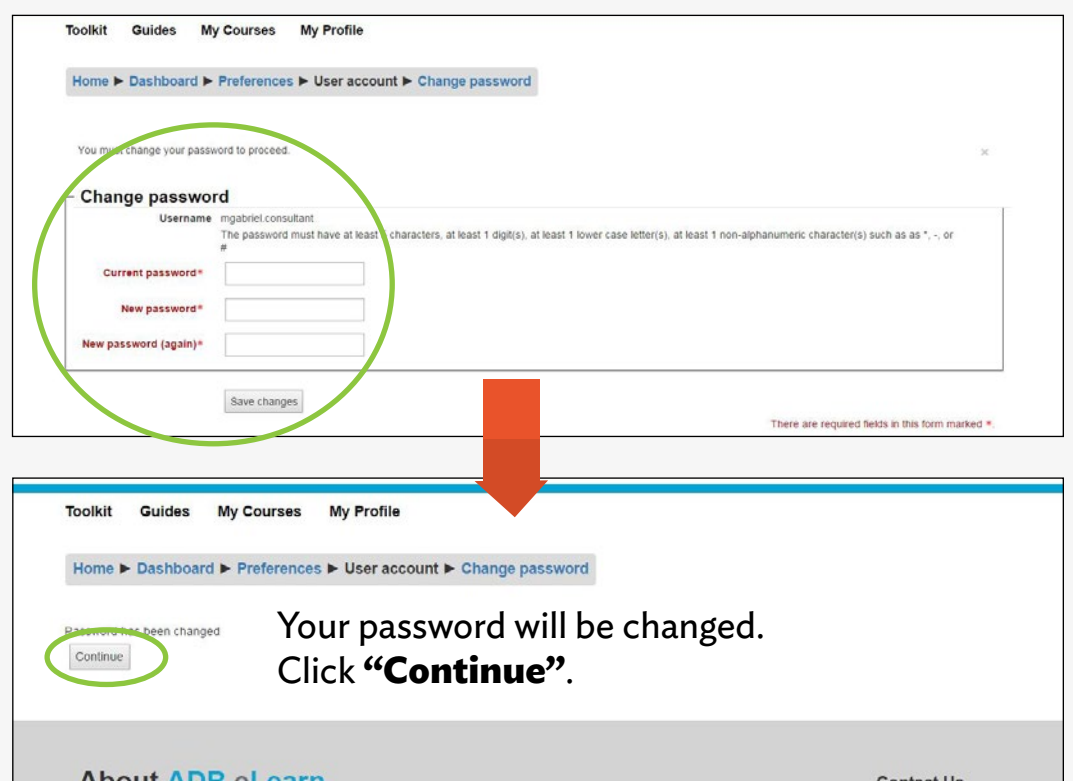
Toolkit Guides My Courses My Profile

Home ► Dashboard ► Preferences ► User account ► Change password

You m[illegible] change your password to proceed.

×

Change password

Username mgabriel.consultant

The password must have at least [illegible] characters, at least 1 digit(s), at least 1 lower case letter(s), at least 1 non-alphanumeric character(s) such as as *, -, or #

Current password*

New password*

New password (again)*

Save changes

There are required fields in this form marked *.

Toolkit Guides My Courses My Profile

Home ► Dashboard ► Preferences ► User account ► Change password

P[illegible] been changed

Continue

Your password will be changed.
Click **"Continue"**.

About ADR eLearn

Contact Us